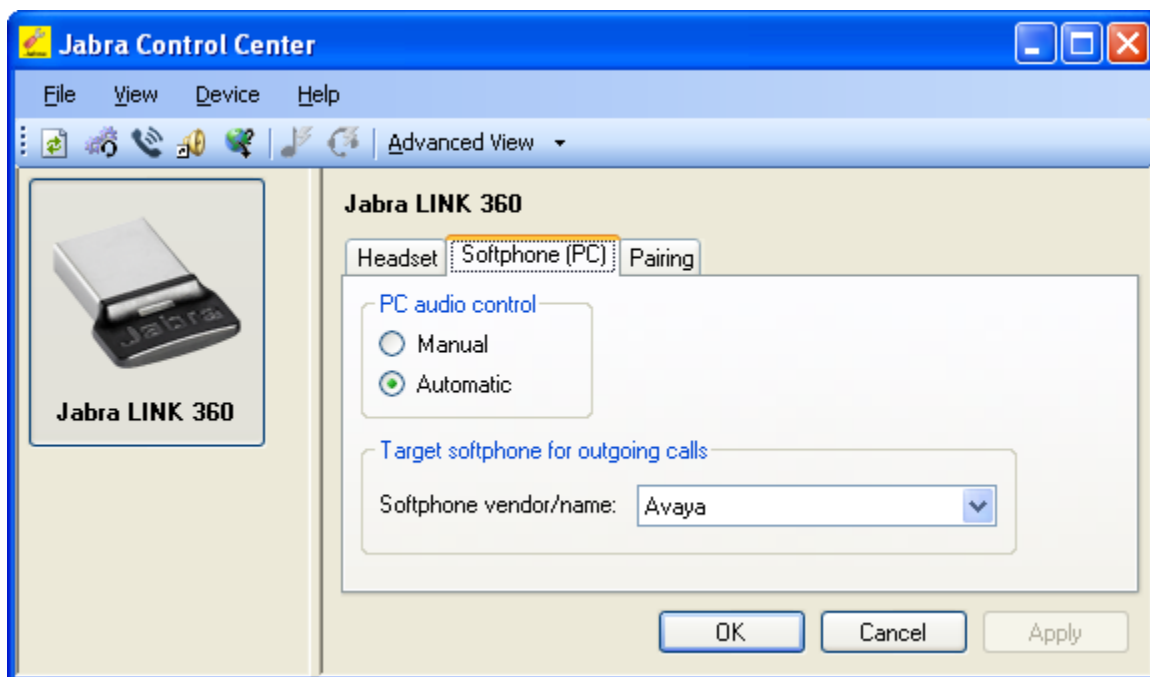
Jabra Control Center

File View Device Help

Advanced View

Jabra LINK 360

Jabra LINK 360

Headset Softphone (PC) Pairing

PC audio control

Manual

Automatic

Target softphone for outgoing calls

Softphone vendor/name: Avaya

OK Cancel Apply